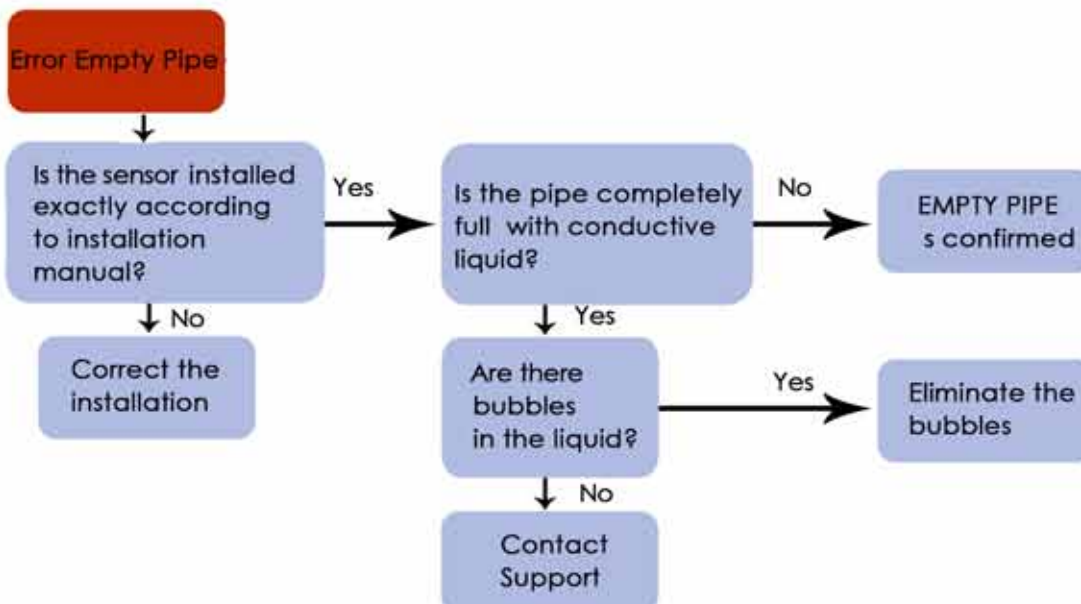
Error Empty Pipe

Is the sensor installed exactly according to installation manual?

Yes

Is the pipe completely full with conductive liquid?

No

EMPTY PIPE s confirmed

No

Correct the installation

Yes

Are there bubbles in the liquid?

Yes

Eliminate the bubbles

No

Contact Support